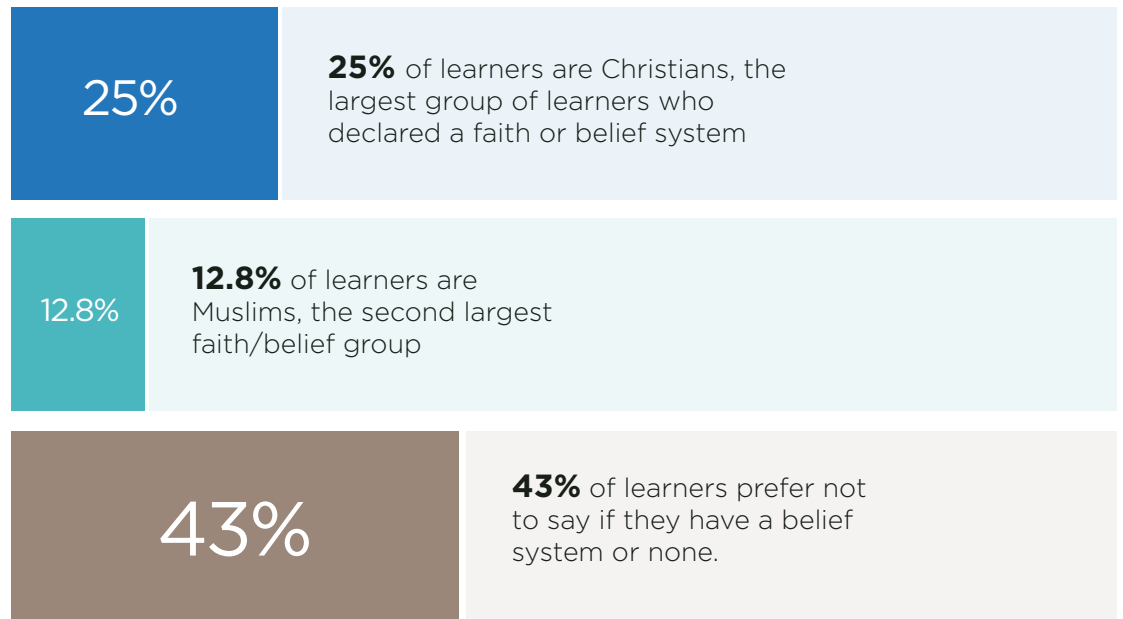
25%

**25%** of learners are Christians, the largest group of learners who declared a faith or belief system

12.8%

**12.8%** of learners are Muslims, the second largest faith/belief group

43%

**43%** of learners prefer not to say if they have a belief system or none.